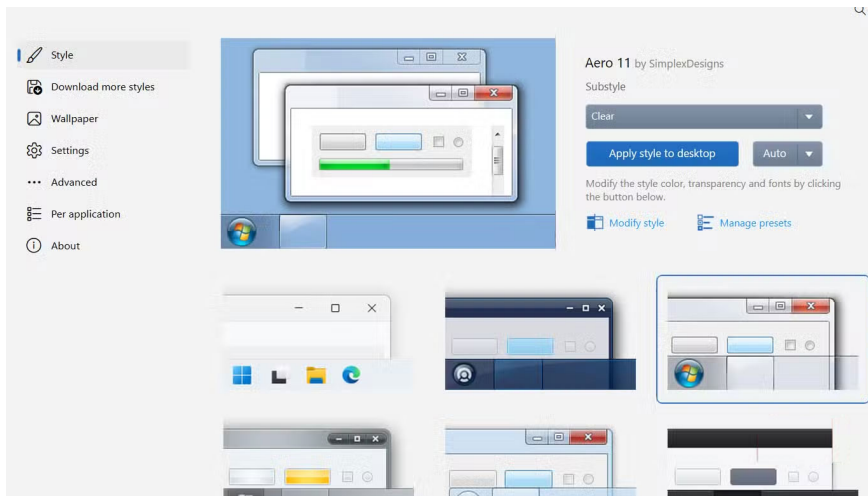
Style
Download more styles
Wallpaper
Settings
Advanced
Per application
About

Aero 11 by SimplexDesigns
Substyle
Clear
Apply style to desktop
Auto
Modify the style color, transparency and fonts by clicking the button below.
Modify style
Manage presets